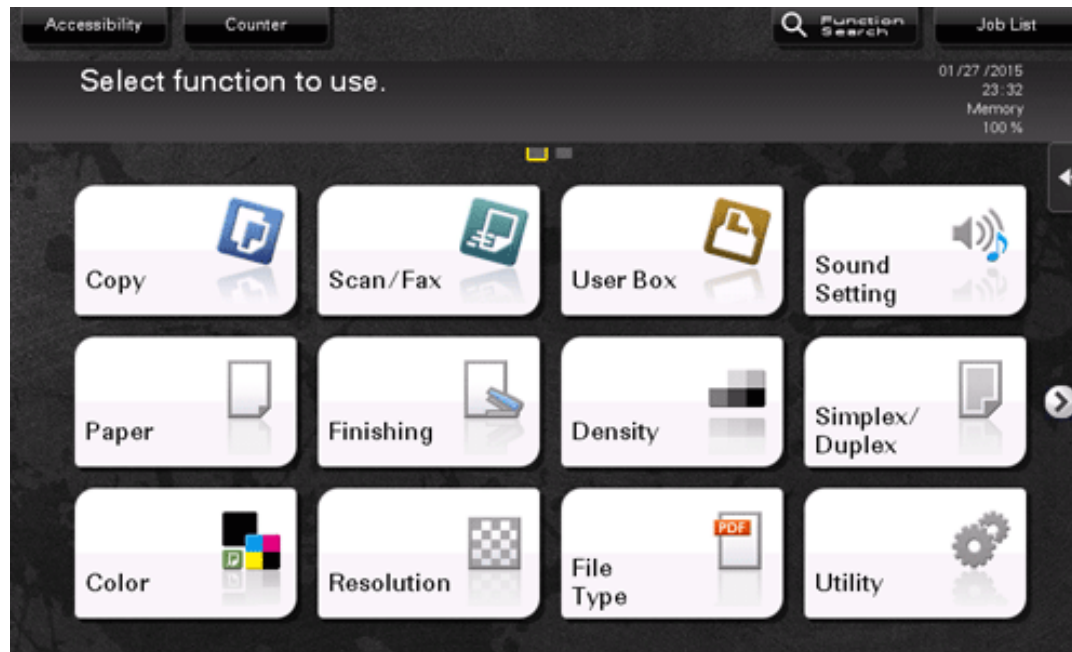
Accessibility
Counter
Function Search
Job List

Select function to use.

01/27/2015
23:32
Memory
100 %

Copy
Scan/Fax
User Box
Sound Setting

Paper
Finishing
Density
Simplex/ Duplex

Color
Resolution
PDF
File Type
Utility